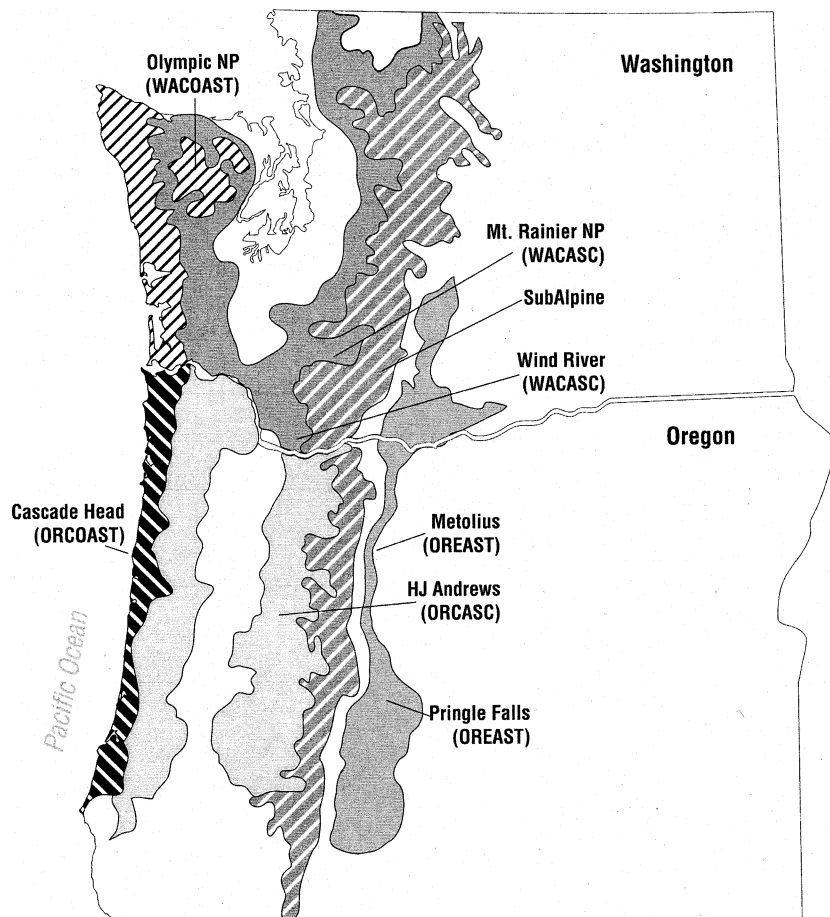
Olympic NP
(WACOAST)

Washington

Mt. Rainier NP
(WACASC)

SubAlpine

Wind River
(WACASC)

Oregon

Cascade Head
(ORCOAST)

Metolius
(OREAST)

HJ Andrews
(ORCASC)

Pacific Ocean

Pringle Falls
(OREAST)